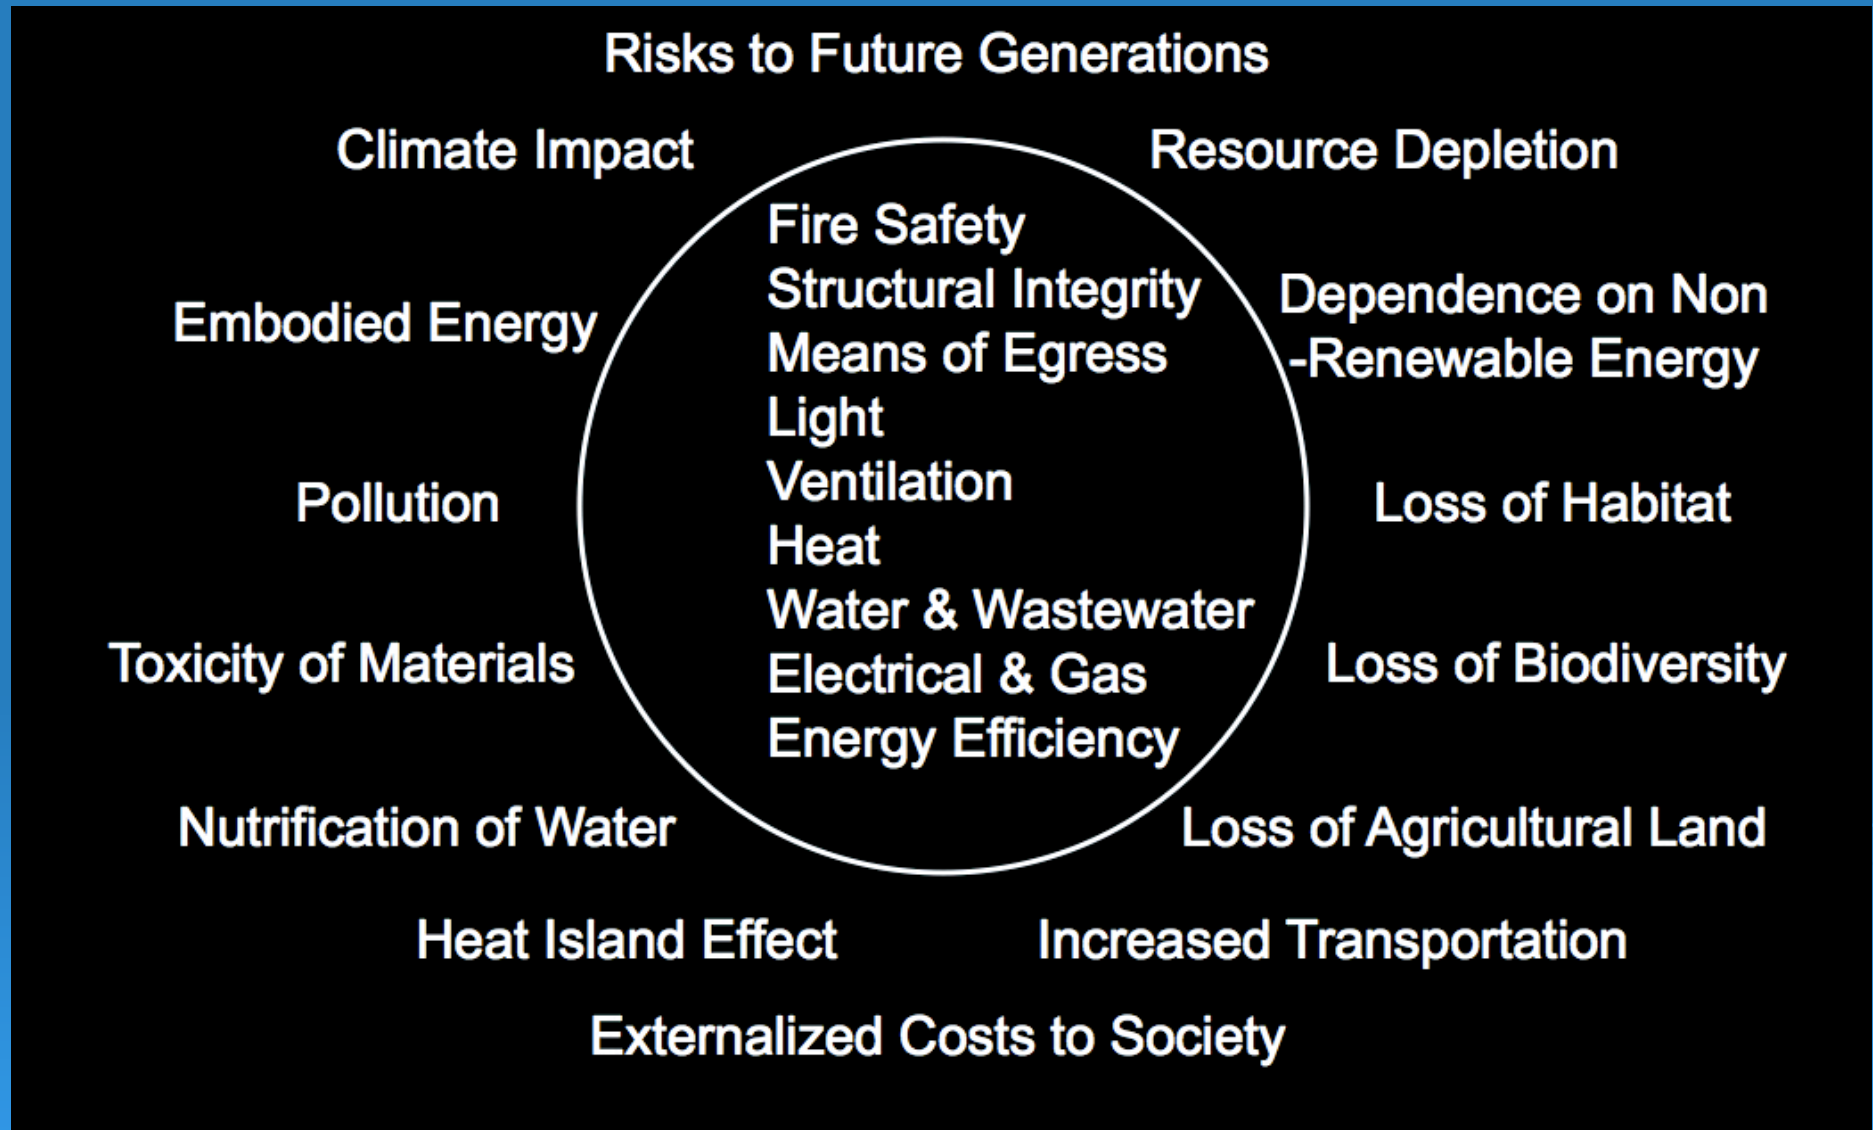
Risks to Future Generations

Climate Impact

Resource Depletion

Fire Safety
Structural Integrity
Means of Egress
Light
Ventilation
Heat
Water & Wastewater
Electrical & Gas
Energy Efficiency

Embodied Energy

Dependence on Non -Renewable Energy

Pollution

Loss of Habitat

Toxicity of Materials

Loss of Biodiversity

Nutrification of Water

Loss of Agricultural Land

Heat Island Effect

Increased Transportation

Externalized Costs to Society